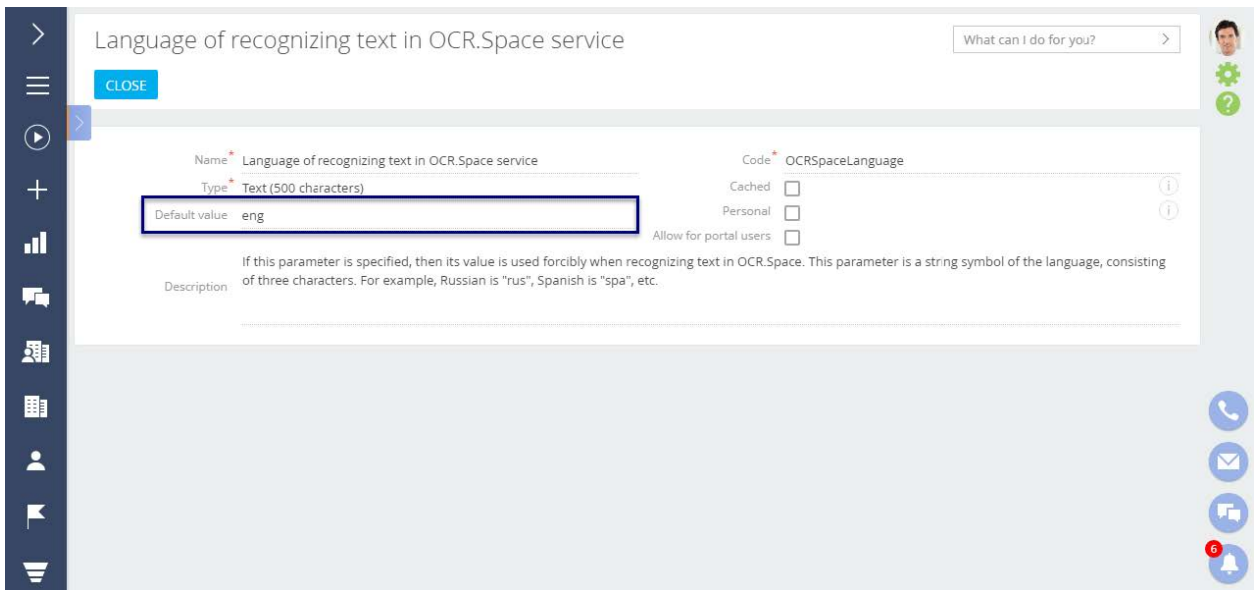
Language of recognizing text in OCR.Space service

What can I do for you?

CLOSE

Name* Language of recognizing text in OCR.Space service

Type* Text (500 characters)

Default value eng

Code* OCRSpaceLanguage

Cached

Personal

Allow for portal users

Description If this parameter is specified, then its value is used forcibly when recognizing text in OCR.Space. This parameter is a string symbol of the language, consisting of three characters. For example, Russian is "rus", Spanish is "spa", etc.

6